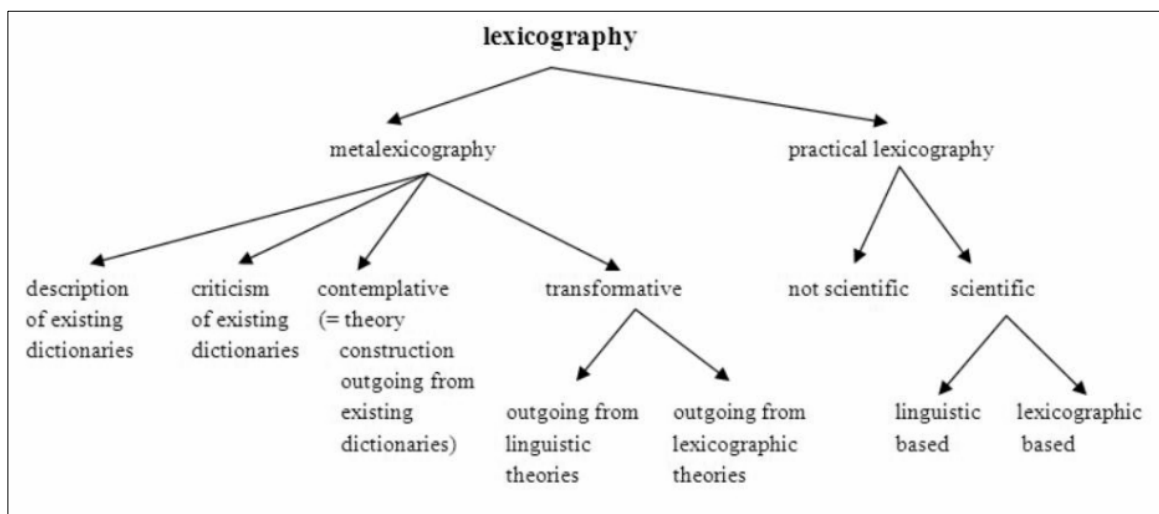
lexicography

metalexicography

practical lexicography

description of existing dictionaries

criticism of existing dictionaries

contemplative (= theory construction outgoing from existing dictionaries)

transformative

outgoing from linguistic theories

outgoing from lexicographic theories

not scientific

scientific

linguistic based

lexicographic based